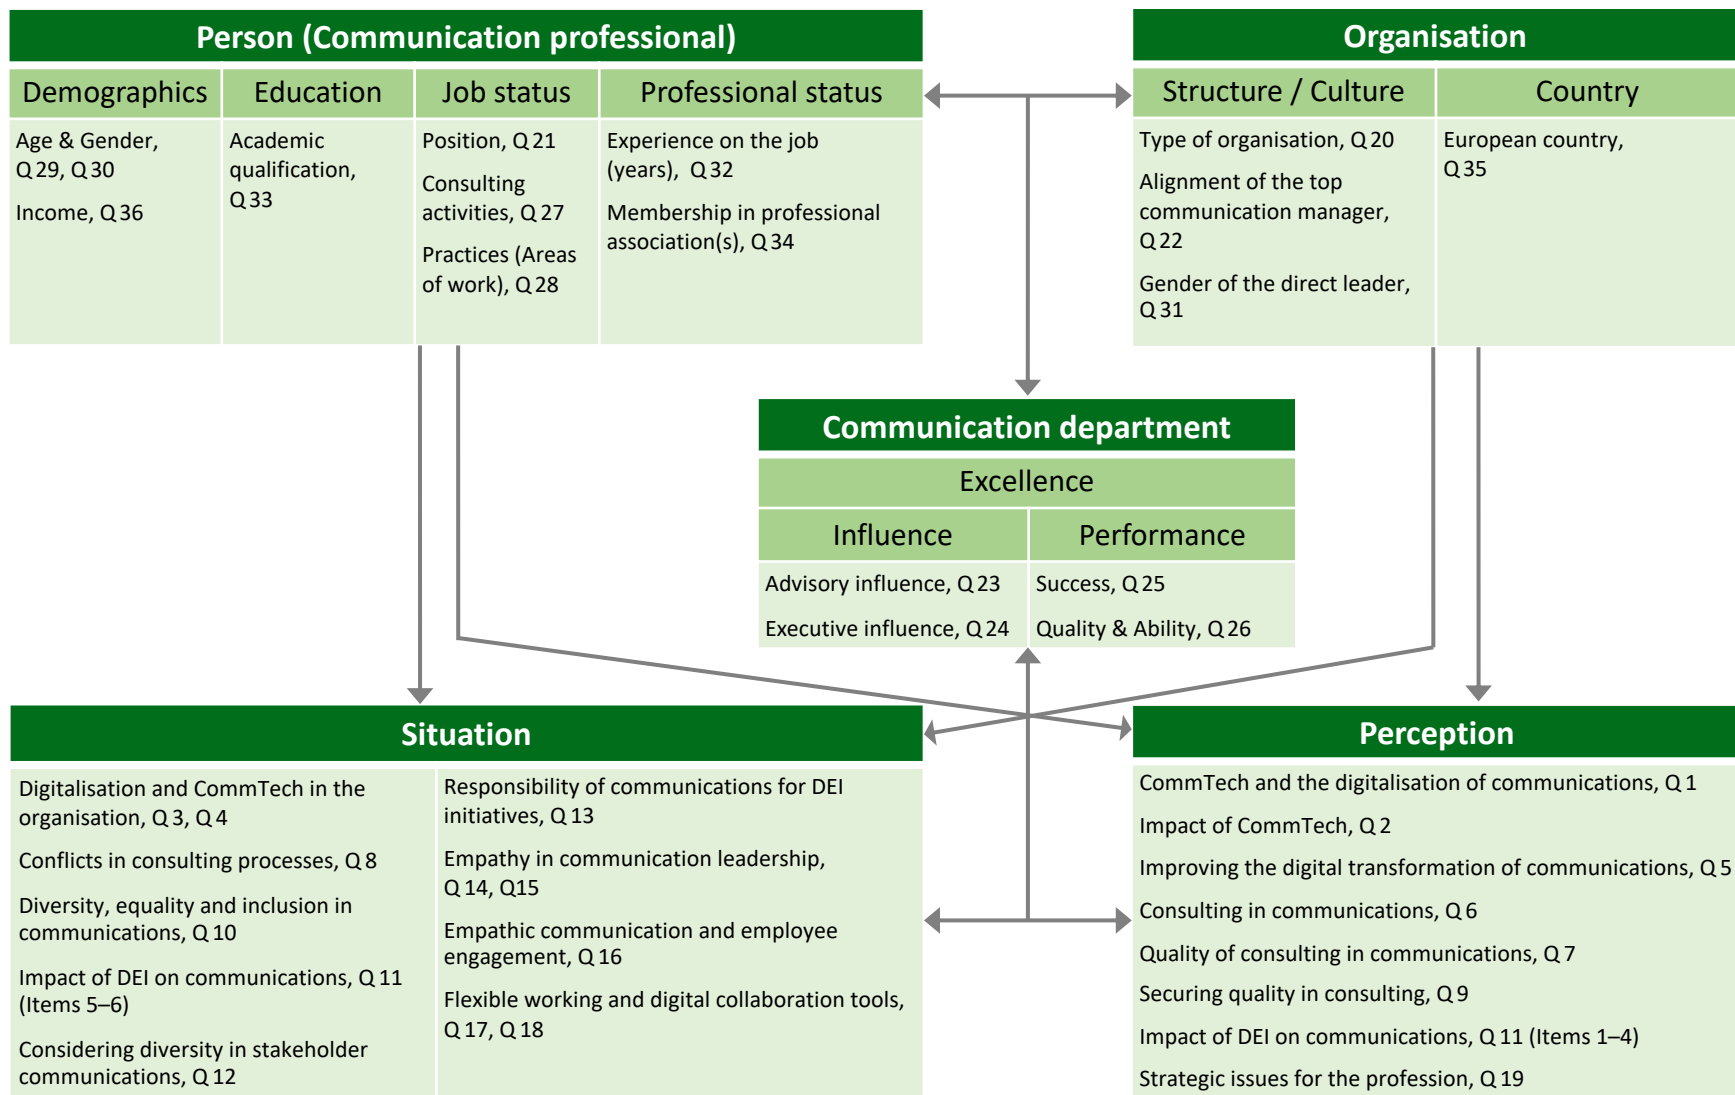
Person (Communication professional)

| Demographics | Education | Job status | Professional status |
|---|---|---|---|
| Age & Gender, Q 29, Q 30 Income, Q 36 | Academic qualification, Q 33 | Position, Q 21 Consulting activities, Q 27 Practices (Areas of work), Q 28 | Experience on the job (years), Q 32 Membership in professional association(s), Q 34 |

Organisation

| Structure / Culture | Country |
|---|---|
| Type of organisation, Q 20 Alignment of the top communication manager, Q 22 Gender of the direct leader, Q 31 | European country, Q 35 |

Communication department

Excellence

| Influence | Performance |
|---|---|
| Advisory influence, Q 23 Executive influence, Q 24 | Success, Q 25 Quality & Ability, Q 26 |

Situation

Digitalisation and CommTech in the organisation, Q 3, Q 4

Conflicts in consulting processes, Q 8

Diversity, equality and inclusion in communications, Q 10

Impact of DEI on communications, Q 11 (Items 5–6)

Considering diversity in stakeholder communications, Q 12

Responsibility of communications for DEI initiatives, Q 13

Empathy in communication leadership, Q 14, Q15

Empathic communication and employee engagement, Q 16

Flexible working and digital collaboration tools, Q 17, Q 18

Perception

CommTech and the digitalisation of communications, Q 1

Impact of CommTech, Q 2

Improving the digital transformation of communications, Q 5

Consulting in communications, Q 6

Quality of consulting in communications, Q 7

Securing quality in consulting, Q 9

Impact of DEI on communications, Q 11 (Items 1–4)

Strategic issues for the profession, Q 19